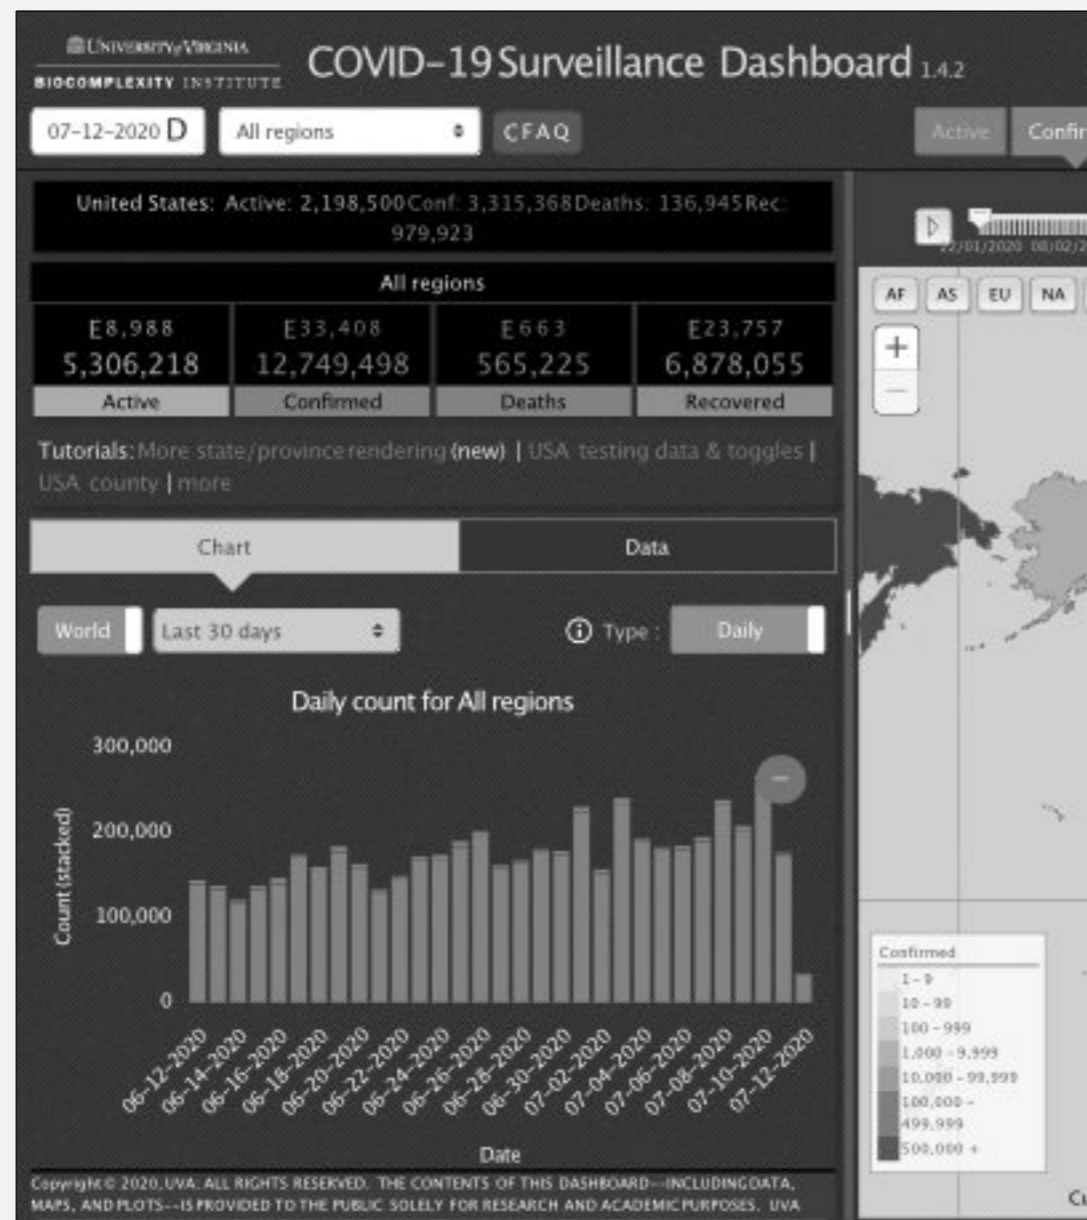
UNIVERSITY of VIRGINIA
BIOCOMPLEXITY INSTITUTE

COVID-19 Surveillance Dashboard 1.4.2

07-12-2020 D
All regions
FAQ
Active
Confir

United States: Active: 2,198,500 Conf: 3,315,368 Deaths: 136,945 Rec: 979,923

22/01/2020 08/02/2

All regions

| E8,988 | E33,408 | E663 | E23,757 |
|---|---|---|---|
| 5,306,218 | 12,749,498 | 565,225 | 6,878,055 |
| Active | Confirmed | Deaths | Recovered |

AF AS EU NA

+
−

Tutorials: More state/province rendering (new) | USA testing data & toggles | USA county | more

Chart
Data

World
Last 30 days
Type :
Daily

Daily count for All regions

300,000
200,000
100,000
0

Count (stacked)

06-12-2020 06-14-2020 06-16-2020 06-18-2020 06-20-2020 06-22-2020 06-24-2020 06-26-2020 06-28-2020 06-30-2020 07-02-2020 07-04-2020 07-06-2020 07-08-2020 07-10-2020 07-12-2020

Date

Confirmed
1 - 9
10 - 99
100 - 999
1,000 - 9,999
10,000 - 99,999
100,000 - 499,999
500,000 +

Cu

Copyright © 2020, UVA. ALL RIGHTS RESERVED. THE CONTENTS OF THIS DASHBOARD--INCLUDING DATA, MAPS, AND PLOTS--IS PROVIDED TO THE PUBLIC SOLELY FOR RESEARCH AND ACADEMIC PURPOSES. UVA